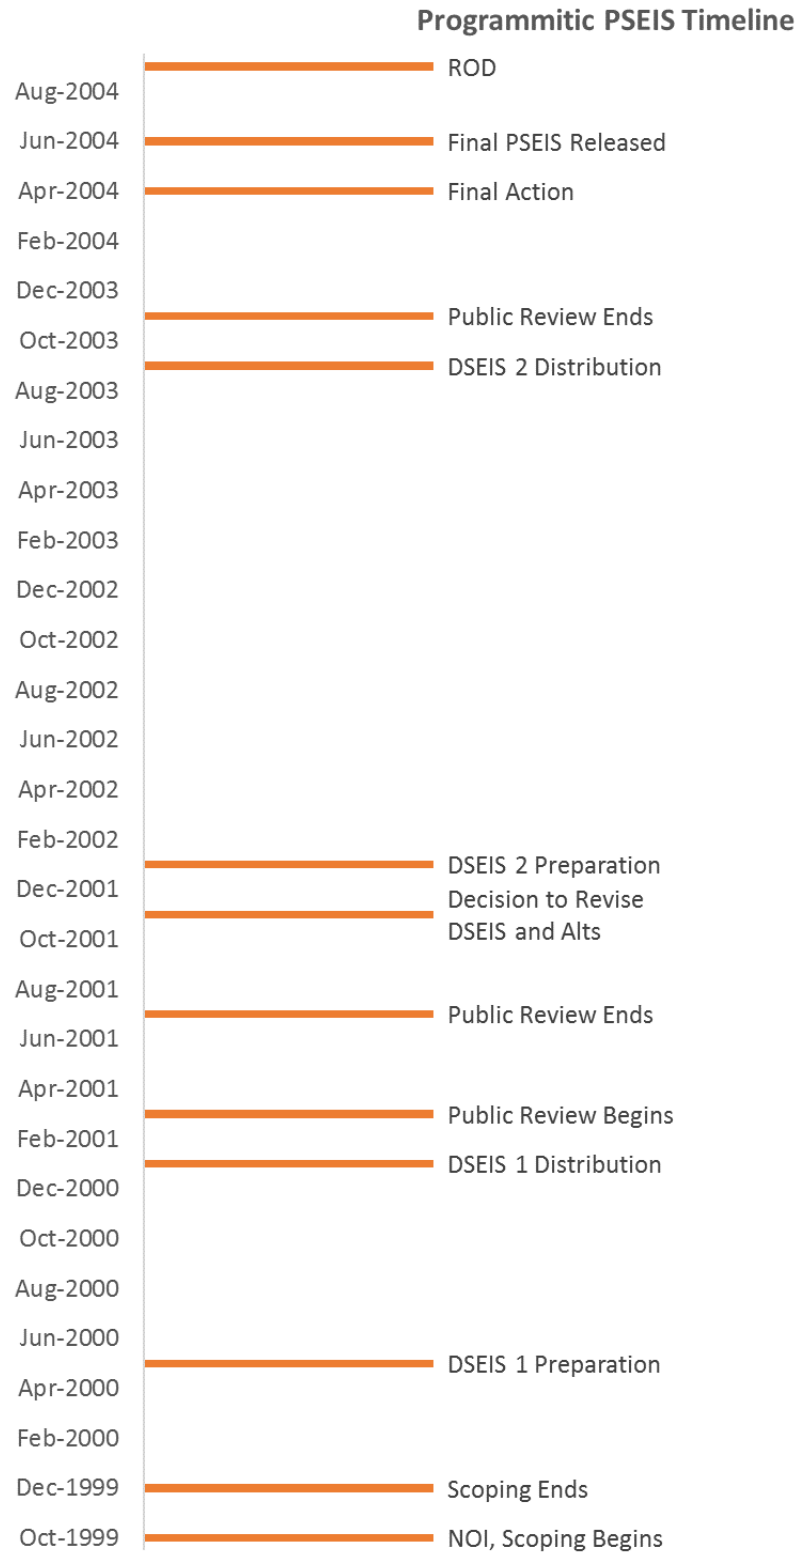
Programmitic PSEIS Timeline

ROD
Aug-2004
Jun-2004 Final PSEIS Released
Apr-2004 Final Action
Feb-2004
Dec-2003
Public Review Ends
Oct-2003
DSEIS 2 Distribution
Aug-2003
Jun-2003
Apr-2003
Feb-2003
Dec-2002
Oct-2002
Aug-2002
Jun-2002
Apr-2002
Feb-2002
DSEIS 2 Preparation
Dec-2001
Decision to Revise DSEIS and Alts
Oct-2001
Aug-2001
Public Review Ends
Jun-2001
Apr-2001
Public Review Begins
Feb-2001
DSEIS 1 Distribution
Dec-2000
Oct-2000
Aug-2000
Jun-2000
DSEIS 1 Preparation
Apr-2000
Feb-2000
Dec-1999 Scoping Ends
Oct-1999 NOI, Scoping Begins